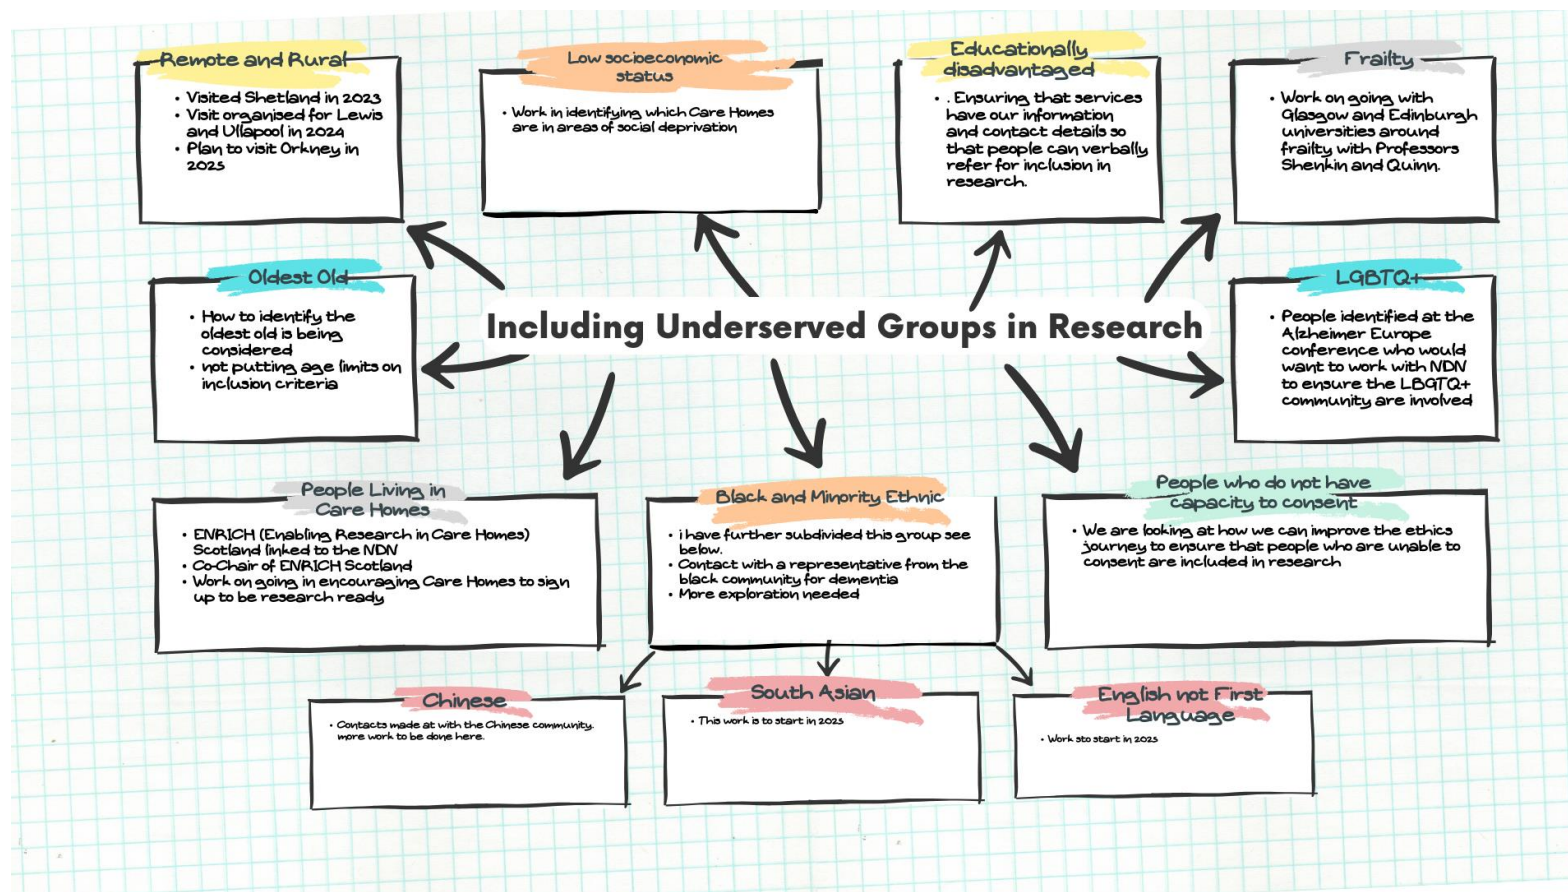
Including Underserved Groups in Research

Remote and Rural
• Visited Shetland in 2023
• Visit organised for Lewis and Ullapool in 2024
• Plan to visit Orkney in 2025

Low socioeconomic status
• Work in identifying which Care Homes are in areas of social deprivation

Educationally disadvantaged
• . Ensuring that services have our information and contact details so that people can verbally refer for inclusion in research.

Frailty
• Work on going with Glasgow and Edinburgh universities around frailty with Professors Shenkin and Quinn.

Oldest Old
• How to identify the oldest old is being considered
• not putting age limits on inclusion criteria

LGBTQ+
• People identified at the Alzheimer Europe conference who would want to work with NDN to ensure the LBGTQ+ community are involved

People Living in Care Homes
• ENRICH (Enabling Research in Care Homes) Scotland linked to the NDN
• Co-Chair of ENRICH Scotland
• Work on going in encouraging Care Homes to sign up to be research ready

Black and Minority Ethnic
• i have further subdivided this group see below.
• Contact with a representative from the black community for dementia
• More exploration needed

People who do not have capacity to consent
• We are looking at how we can improve the ethics journey to ensure that people who are unable to consent are included in research

Chinese
• Contacts made at with the Chinese community. more work to be done here.

South Asian
• This work is to start in 2025

English not First Language
• Work sto start in 2025